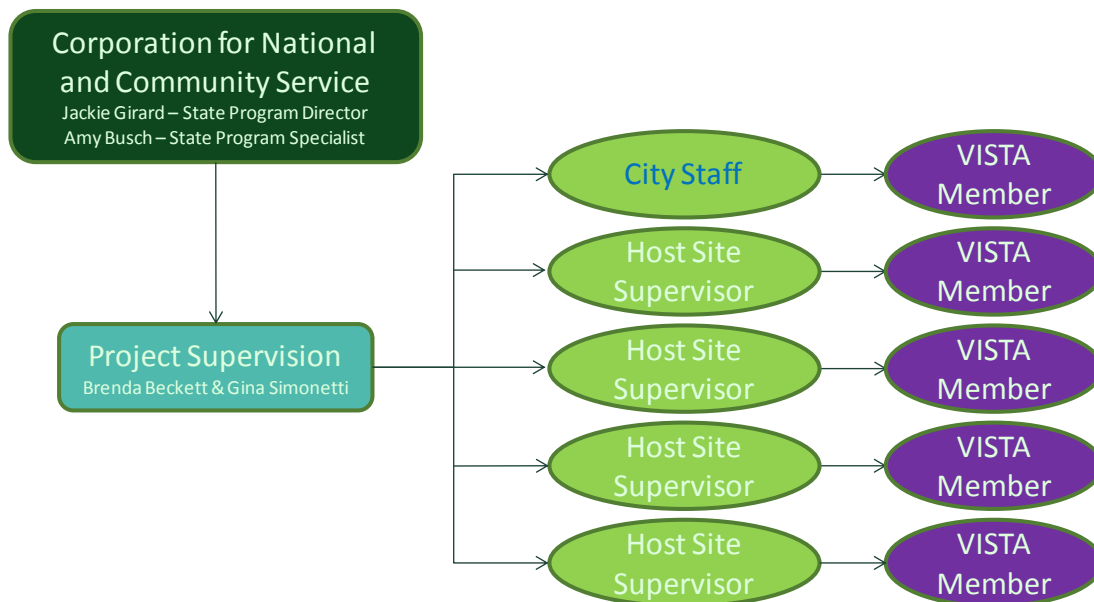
Corporation for National and Community Service
Jackie Girard – State Program Director
Amy Busch – State Program Specialist

Project Supervision
Brenda Beckett & Gina Simonetti

City Staff

VISTA Member

Host Site Supervisor

VISTA Member

Host Site Supervisor

VISTA Member

Host Site Supervisor

VISTA Member

Host Site Supervisor

VISTA Member